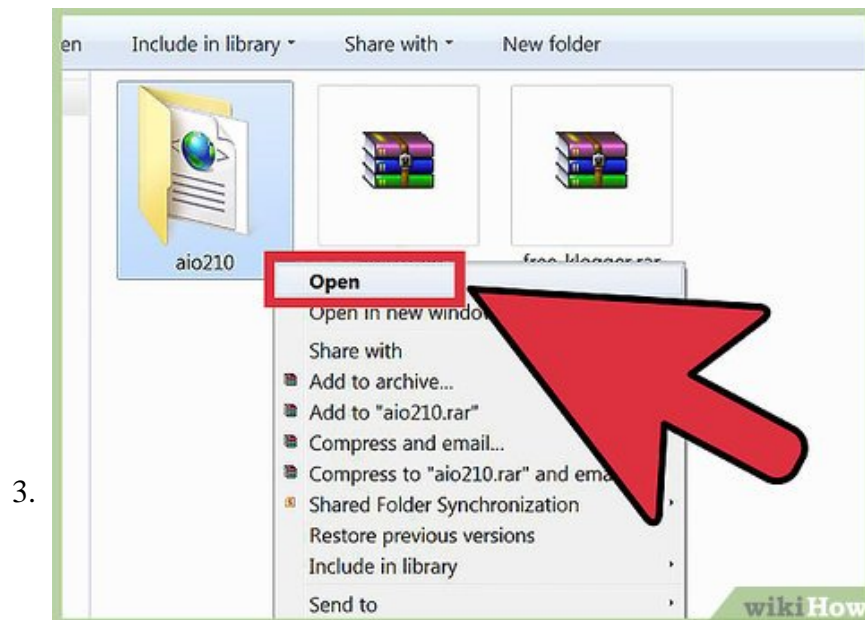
3.

en Include in library ▾ Share with ▾ New folder

aio210

free-klogger.rar

Open
Open in new windo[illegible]
Share with
Add to archive...
Add to "aio210.rar"
Compress and email...
Compress to "aio210.rar" and ema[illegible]
Shared Folder Synchronization
Restore previous versions
Include in library
Send to

wikiHow